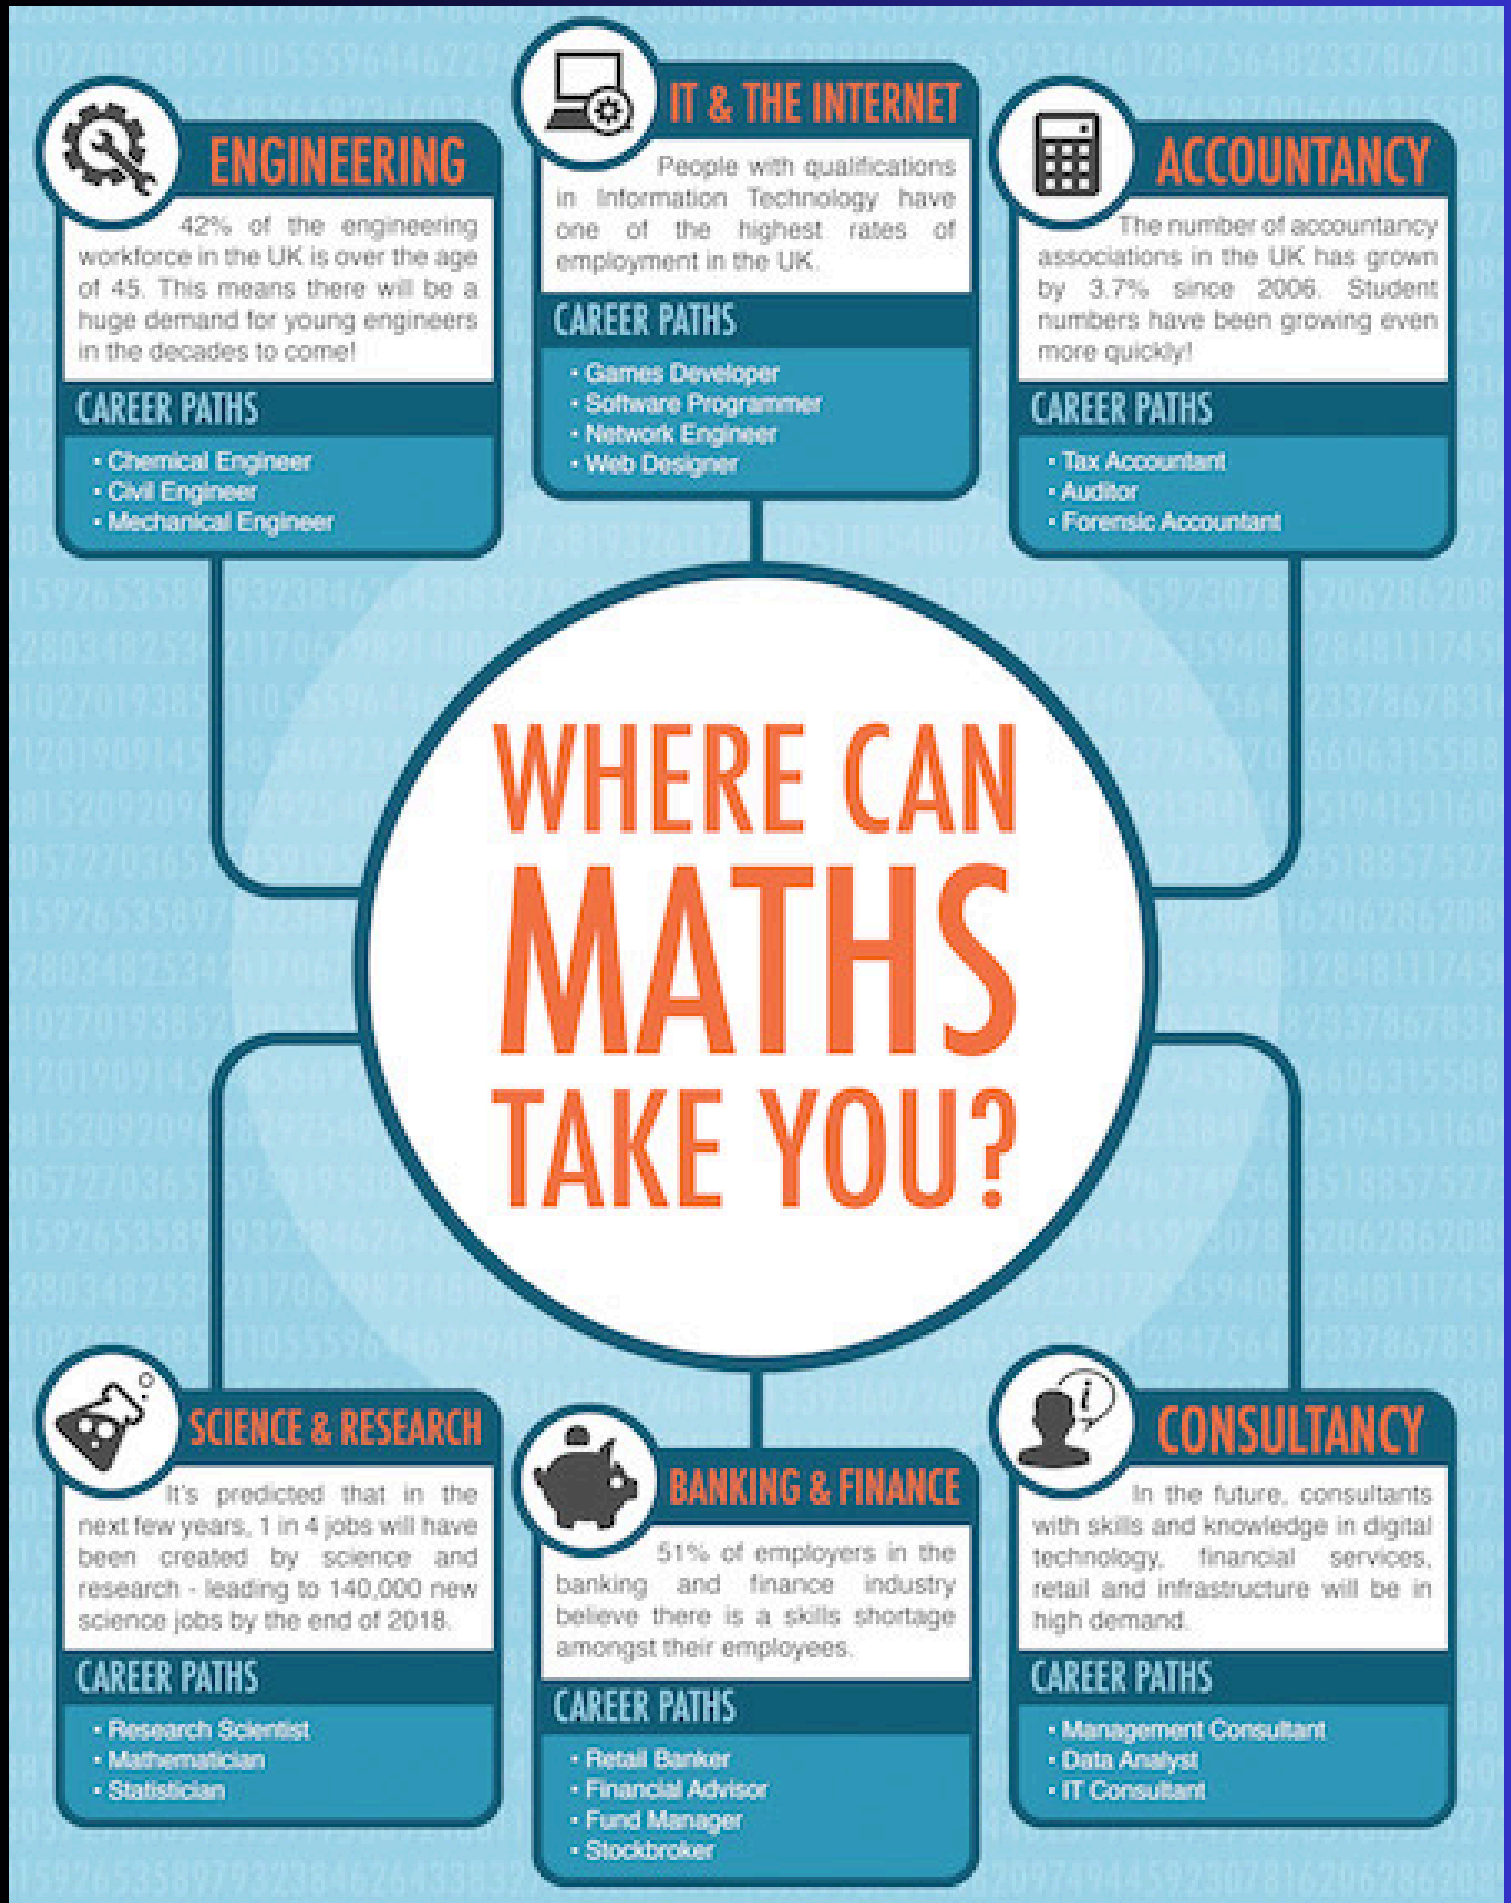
ENGINEERING

42% of the engineering workforce in the UK is over the age of 45. This means there will be a huge demand for young engineers in the decades to come!

CAREER PATHS
• Chemical Engineer
• Civil Engineer
• Mechanical Engineer

IT & THE INTERNET

People with qualifications in Information Technology have one of the highest rates of employment in the UK.

CAREER PATHS
• Games Developer
• Software Programmer
• Network Engineer
• Web Designer

ACCOUNTANCY

The number of accountancy associations in the UK has grown by 3.7% since 2006. Student numbers have been growing even more quickly!

CAREER PATHS
• Tax Accountant
• Auditor
• Forensic Accountant

WHERE CAN MATHS TAKE YOU?

SCIENCE & RESEARCH

It's predicted that in the next few years, 1 in 4 jobs will have been created by science and research - leading to 140,000 new science jobs by the end of 2018.

CAREER PATHS
• Research Scientist
• Mathematician
• Statistician

BANKING & FINANCE

51% of employers in the banking and finance industry believe there is a skills shortage amongst their employees.

CAREER PATHS
• Retail Banker
• Financial Advisor
• Fund Manager
• Stockbroker

CONSULTANCY

In the future, consultants with skills and knowledge in digital technology, financial services, retail and infrastructure will be in high demand.

CAREER PATHS
• Management Consultant
• Data Analyst
• IT Consultant